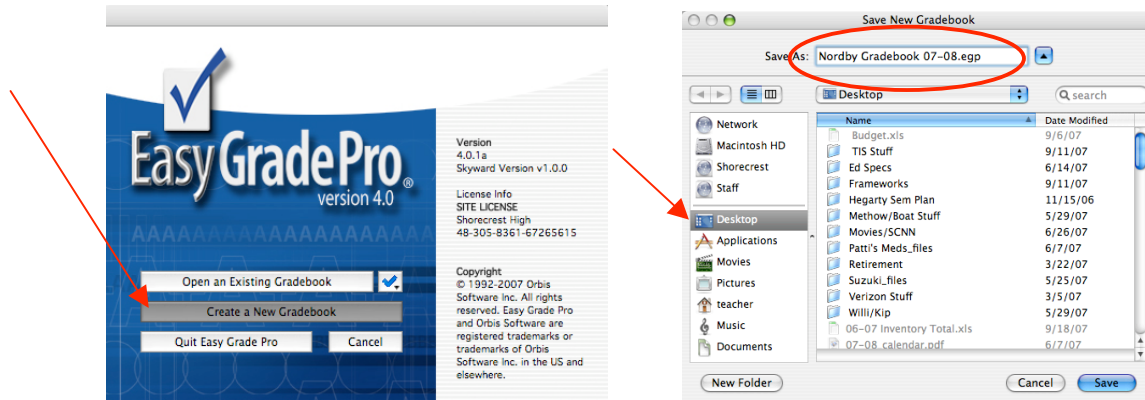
EasyGradePro®
version 4.0

Version
4.0.1a
Skyward Version v1.0.0

License Info
SITE LICENSE
Shorecrest High
48-305-8361-67265615

Open an Existing Gradebook

Create a New Gradebook

Quit Easy Grade Pro

Cancel

Copyright
© 1992-2007 Orbis Software Inc. All rights reserved. Easy Grade Pro and Orbis Software are registered trademarks or trademarks of Orbis Software Inc. in the US and elsewhere.

Save New Gradebook

Save As: Nordby Gradebook 07-08.egp

Desktop

search

Network
Macintosh HD
Shorecrest
Staff
Desktop
Applications
Movies
Pictures
teacher
Music
Documents

| Name | Date Modified |
|---|---|
| Budget.xls | 9/6/07 |
| TIS Stuff | 9/11/07 |
| Ed Specs | 6/14/07 |
| Frameworks | 9/11/07 |
| Hegarty Sem Plan | 11/15/06 |
| Methow/Boat Stuff | 5/29/07 |
| Movies/SCNN | 6/26/07 |
| Patti's Meds_files | 6/7/07 |
| Retirement | 3/22/07 |
| Suzuki_files | 5/25/07 |
| Verizon Stuff | 3/5/07 |
| Willi/Kip | 5/29/07 |
| 06-07 Inventory Total.xls | 9/18/07 |
| 07-08_calendar.pdf | 6/7/07 |

New Folder

Cancel

Save